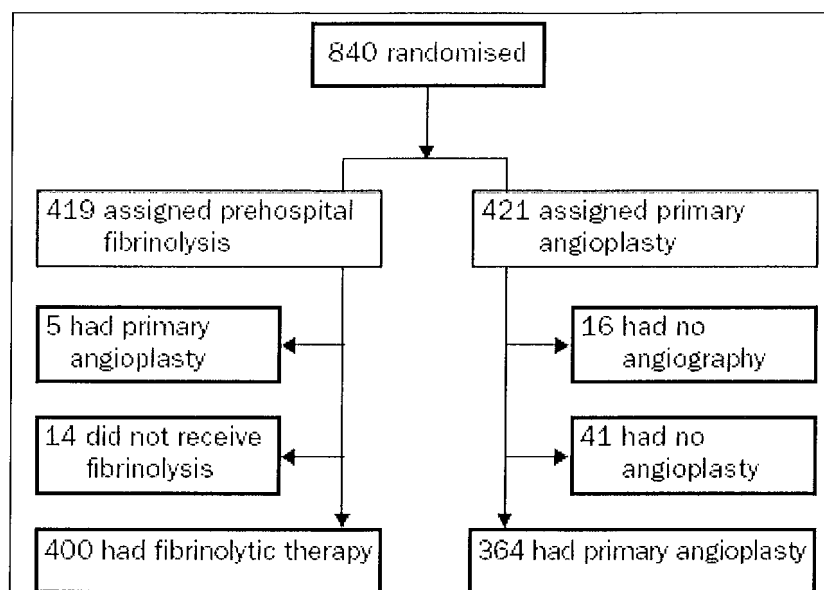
840 randomised

419 assigned prehospital fibrinolysis

421 assigned primary angioplasty

5 had primary angioplasty

14 did not receive fibrinolysis

400 had fibrinolytic therapy

16 had no angiography

41 had no angioplasty

364 had primary angioplasty